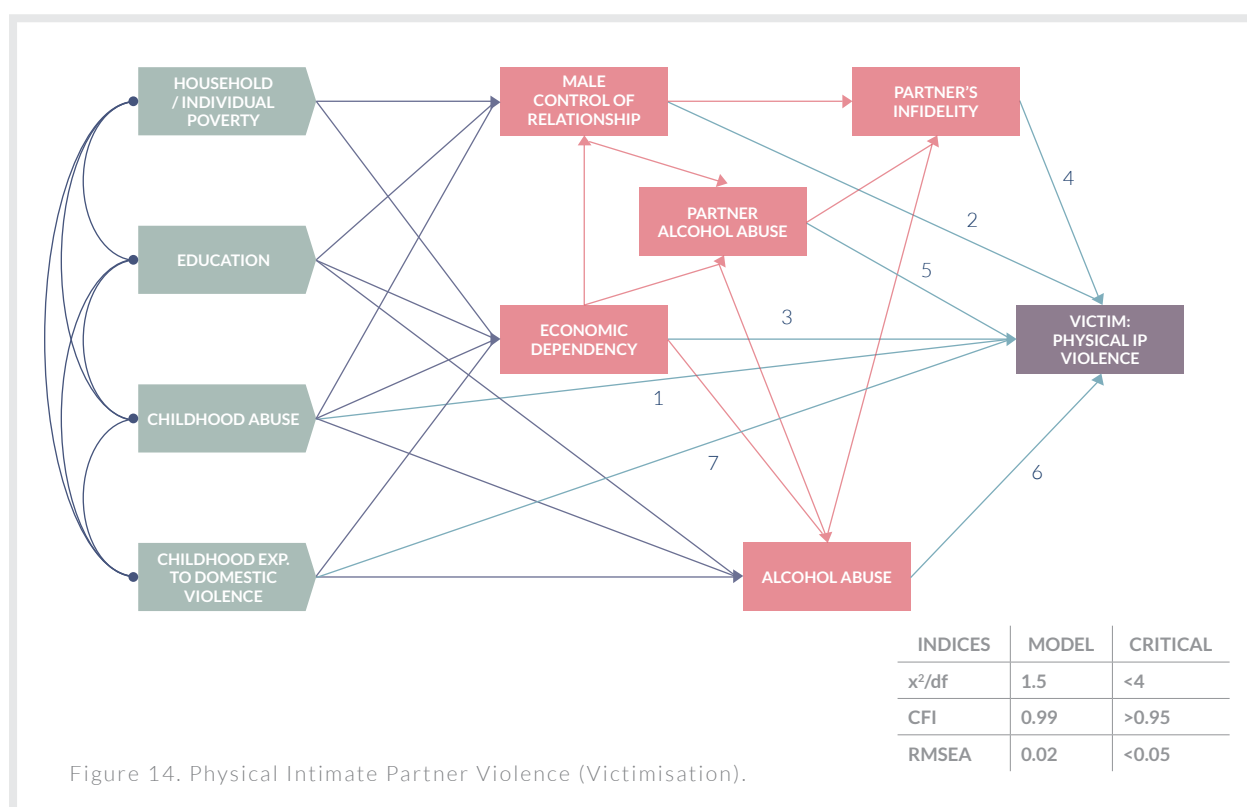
HOUSEHOLD / INDIVIDUAL POVERTY

EDUCATION

CHILDHOOD ABUSE

CHILDHOOD EXP. TO DOMESTIC VIOLENCE

MALE CONTROL OF RELATIONSHIP

PARTNER'S INFIDELITY

PARTNER ALCOHOL ABUSE

ECONOMIC DEPENDENCY

ALCOHOL ABUSE

VICTIM: PHYSICAL IP VIOLENCE

4

2

5

3

1

7

6

| INDICES | MODEL | CRITICAL |
|---|---|---|
| $x^2$/df | 1.5 | <4 |
| CFI | 0.99 | >0.95 |
| RMSEA | 0.02 | <0.05 |

Figure 14. Physical Intimate Partner Violence (Victimisation).